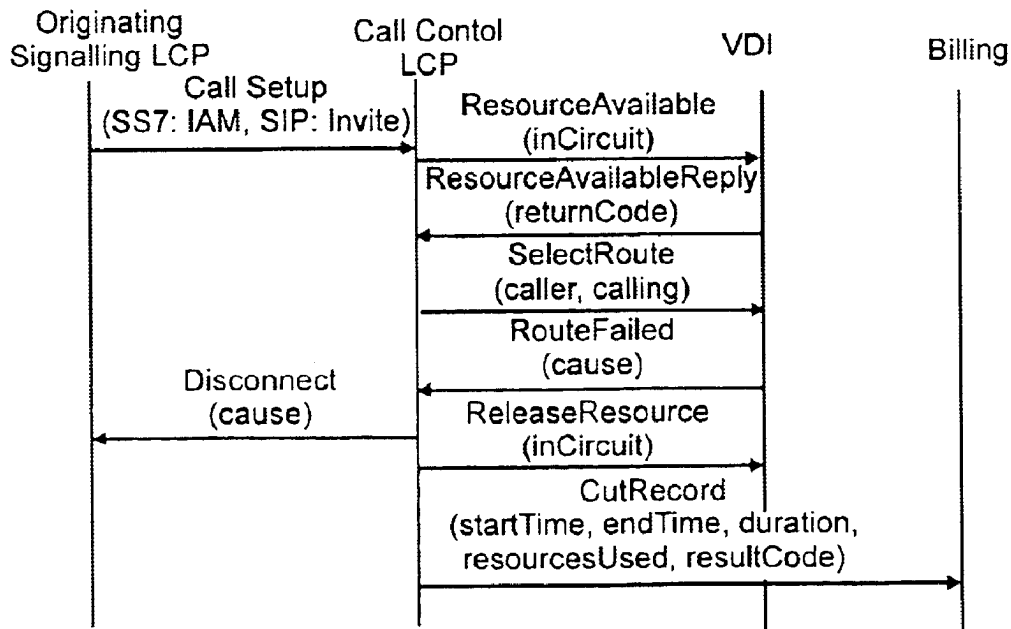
Originating Signalling LCP

Call Contol LCP

VDI

Billing

Call Setup (SS7: IAM, SIP: Invite)

ResourceAvailable (inCircuit)

ResourceAvailableReply (returnCode)

SelectRoute (caller, calling)

RouteFailed (cause)

Disconnect (cause)

ReleaseResource (inCircuit)

CutRecord (startTime, endTime, duration, resourcesUsed, resultCode)